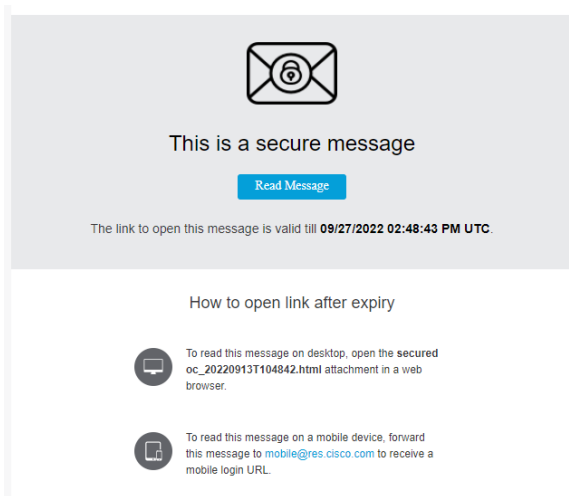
This is a secure message

Read Message

The link to open this message is valid till 09/27/2022 02:48:43 PM UTC.

How to open link after expiry

To read this message on desktop, open the securedoc_20220913T104842.html attachment in a web browser.

To read this message on a mobile device, forward this message to mobile@res.cisco.com to receive a mobile login URL.